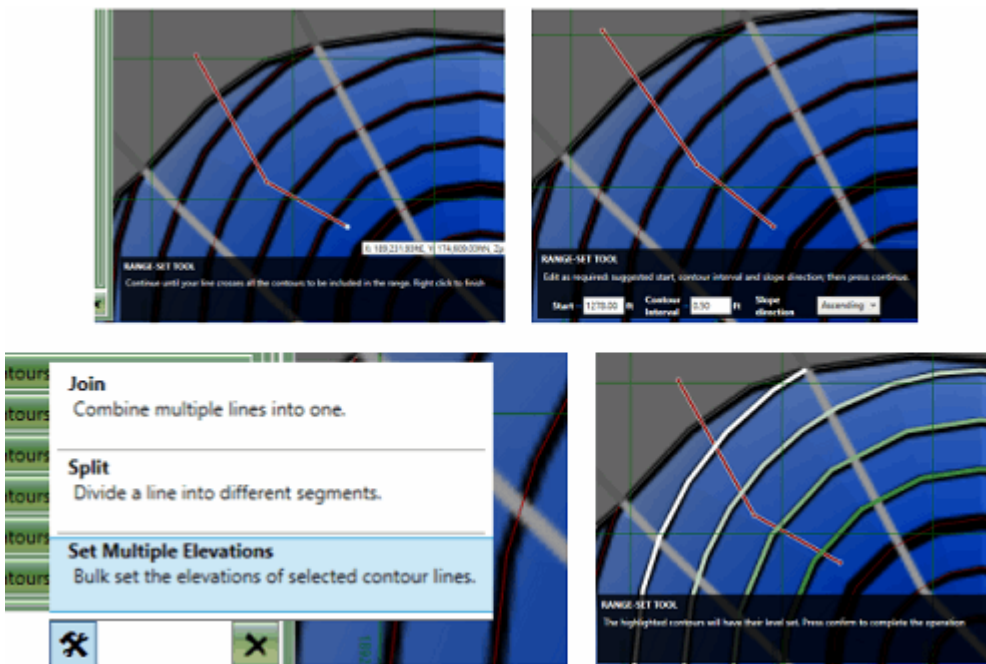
X: 189,231.93ftE, Y: 174,609.03ftN, Zp

RANGE-SET TOOL
Continue until your line crosses all the contours to be included in the range. Right click to finish

RANGE-SET TOOL
Edit as required: suggested start, contour interval and slope direction; then press continue.
Start 1270.00 ft Contour Interval 0.50 ft Slope direction Ascending

tours
tours
tours
tours
tours
tours

Join
Combine multiple lines into one.

Split
Divide a line into different segments.

Set Multiple Elevations
Bulk set the elevations of selected contour lines.

RANGE-SET TOOL
The highlighted contours will have their level set. Press confirm to complete the operation.